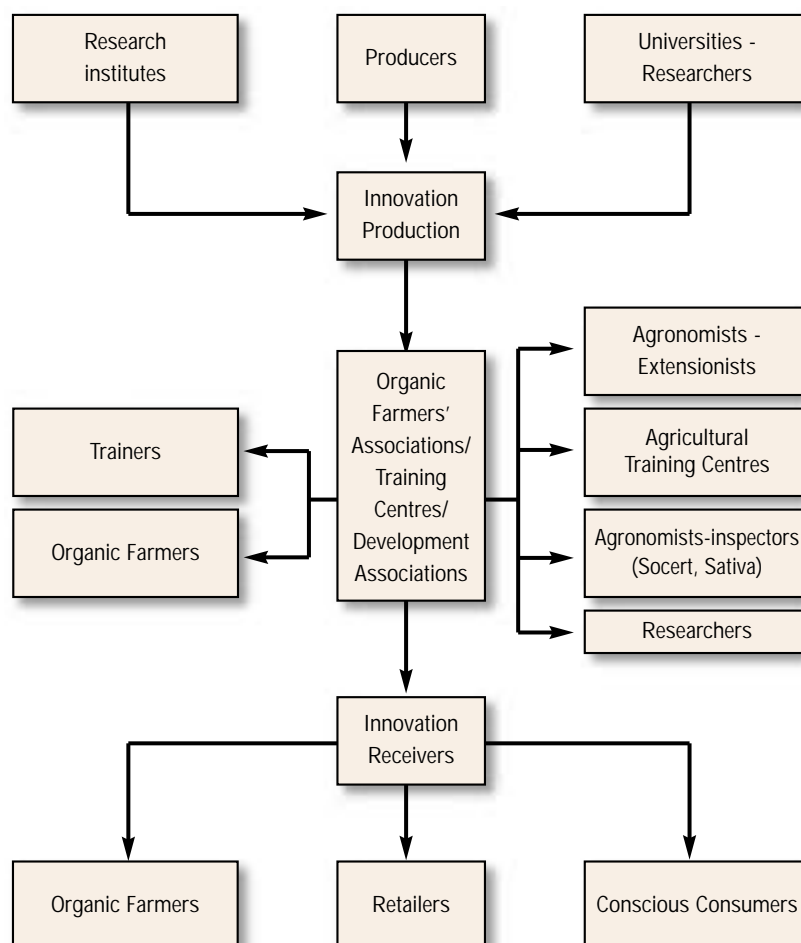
Research institutes

Producers

Universities - Researchers

Innovation Production

Organic Farmers' Associations/ Training Centres/ Development Associations

Trainers

Organic Farmers

Agronomists - Extensionists

Agricultural Training Centres

Agronomists-inspectors (Socert, Sativa)

Researchers

Innovation Receivers

Organic Farmers

Retailers

Conscious Consumers